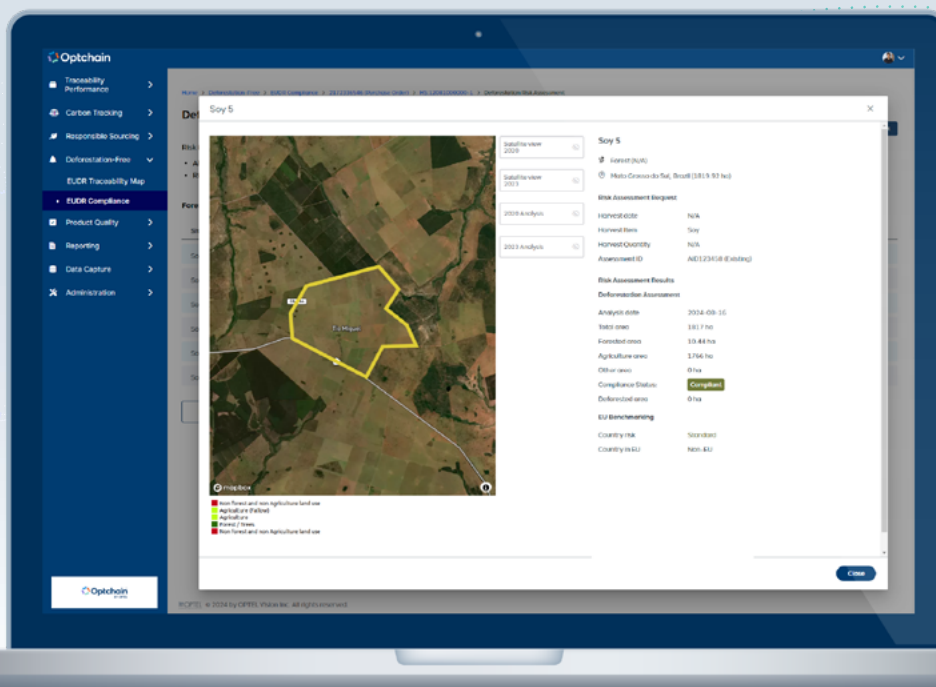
Optchain

Traceability Performance
Carbon Tracking
Responsible Sourcing
Deforestation-Free
EUDR Traceability Map
EUDR Compliance
Product Quality
Reporting
Data Capture
Administration

Optchain

Home > Deforestation-Free > EUDR Compliance > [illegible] > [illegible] > Deforestation Risk Assessment

Def

Soy 5

Satellite view 2020
Satellite view 2023
2020 Analysis
2023 Analysis

mapbox

Non forest and non Agriculture land use
Agriculture (fallow)
Agriculture
Forest / trees
Non forest and non Agriculture land use

Soy 5

Forest (N/A)
Mato Grosso do Sul, Brazil (1819.93 ha)

Risk Assessment Request

Harvest date N/A
Harvest Item Soy
Harvest Quantity N/A
Assessment ID AID123458 (Existing)

Risk Assessment Results

Deforestation Assessment

Analysis date 2024-09-16
Total area 1817 ha
Forested area 10.44 ha
Agriculture area 1766 ha
Other area 0 ha
Compliance Status Compliant
Deforested area 0 ha

EU Benchmarking

Country risk Standard
Country in EU Non-EU

Close

© 2024 by OPTEL Vision Inc. All rights reserved.